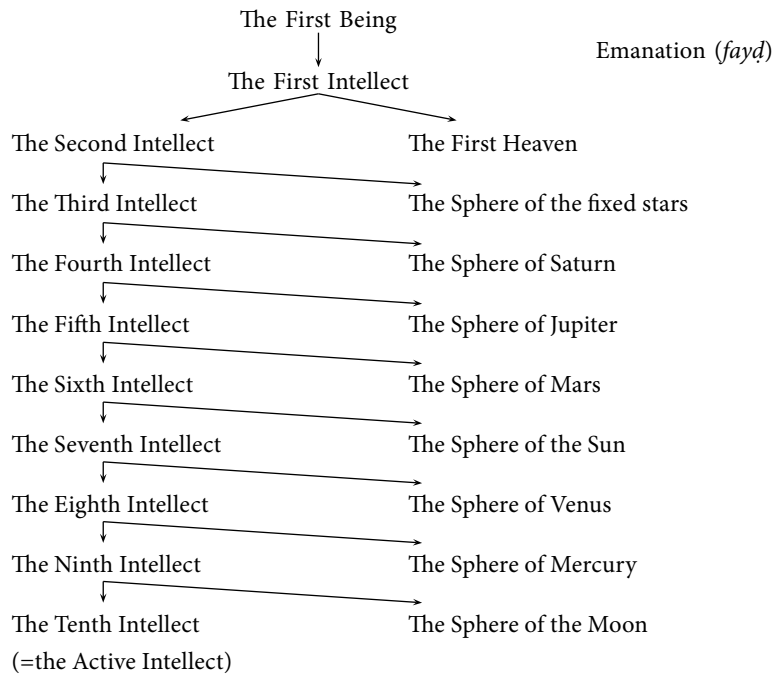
The First Being

Emanation (*fayḍ*)

The First Intellect

The Second Intellect
The First Heaven

The Third Intellect
The Sphere of the fixed stars

The Fourth Intellect
The Sphere of Saturn

The Fifth Intellect
The Sphere of Jupiter

The Sixth Intellect
The Sphere of Mars

The Seventh Intellect
The Sphere of the Sun

The Eighth Intellect
The Sphere of Venus

The Ninth Intellect
The Sphere of Mercury

The Tenth Intellect (=the Active Intellect)
The Sphere of the Moon